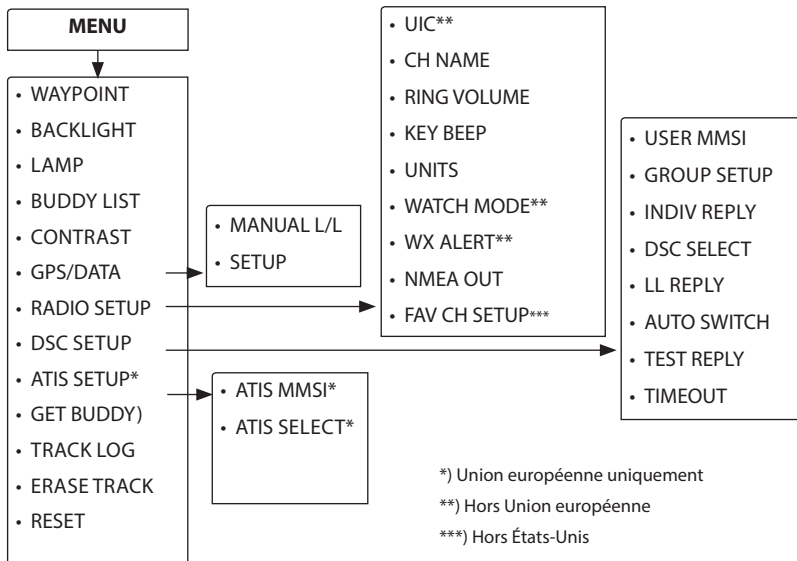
MENU

• WAYPOINT
• BACKLIGHT
• LAMP
• BUDDY LIST
• CONTRAST
• GPS/DATA
• RADIO SETUP
• DSC SETUP
• ATIS SETUP*
• GET BUDDY)
• TRACK LOG
• ERASE TRACK
• RESET

• MANUAL L/L
• SETUP

• ATIS MMSI*
• ATIS SELECT*

• UIC**
• CH NAME
• RING VOLUME
• KEY BEEP
• UNITS
• WATCH MODE**
• WX ALERT**
• NMEA OUT
• FAV CH SETUP***

• USER MMSI
• GROUP SETUP
• INDIV REPLY
• DSC SELECT
• LL REPLY
• AUTO SWITCH
• TEST REPLY
• TIMEOUT

*) Union européenne uniquement
**) Hors Union européenne
***) Hors États-Unis